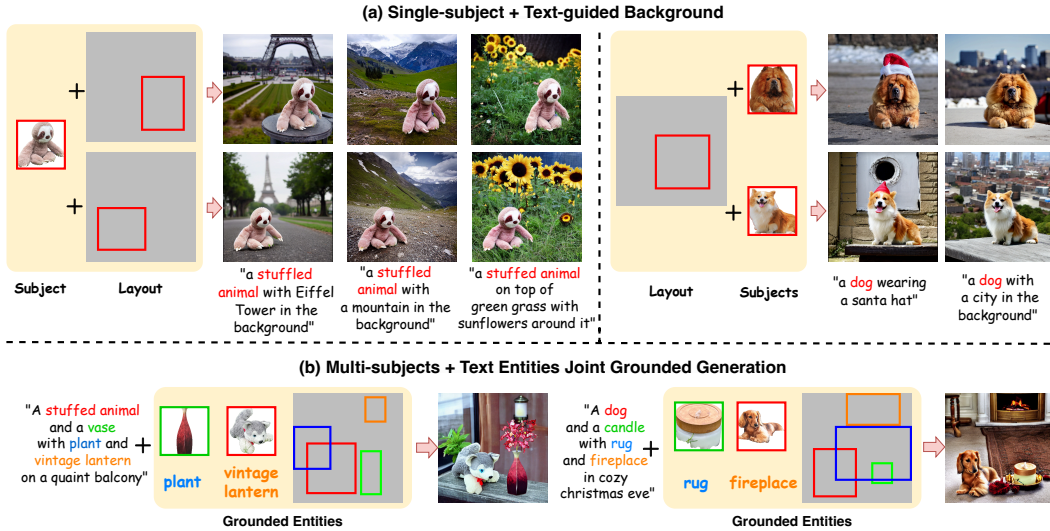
(a) Single-subject + Text-guided Background

Subject Layout

"a stuffled animal with Eiffel Tower in the background"

"a stuffled animal with a mountain in the background"

"a stuffed animal on top of green grass with sunflowers around it"

Layout Subjects

"a dog wearing a santa hat"

"a dog with a city in the background"

(b) Multi-subjects + Text Entities Joint Grounded Generation

"A stuffed animal and a vase with plant and vintage lantern on a quaint balcony"

plant vintage lantern

Grounded Entities

"A dog and a candle with rug and fireplace in cozy christmas eve"

rug fireplace

Grounded Entities